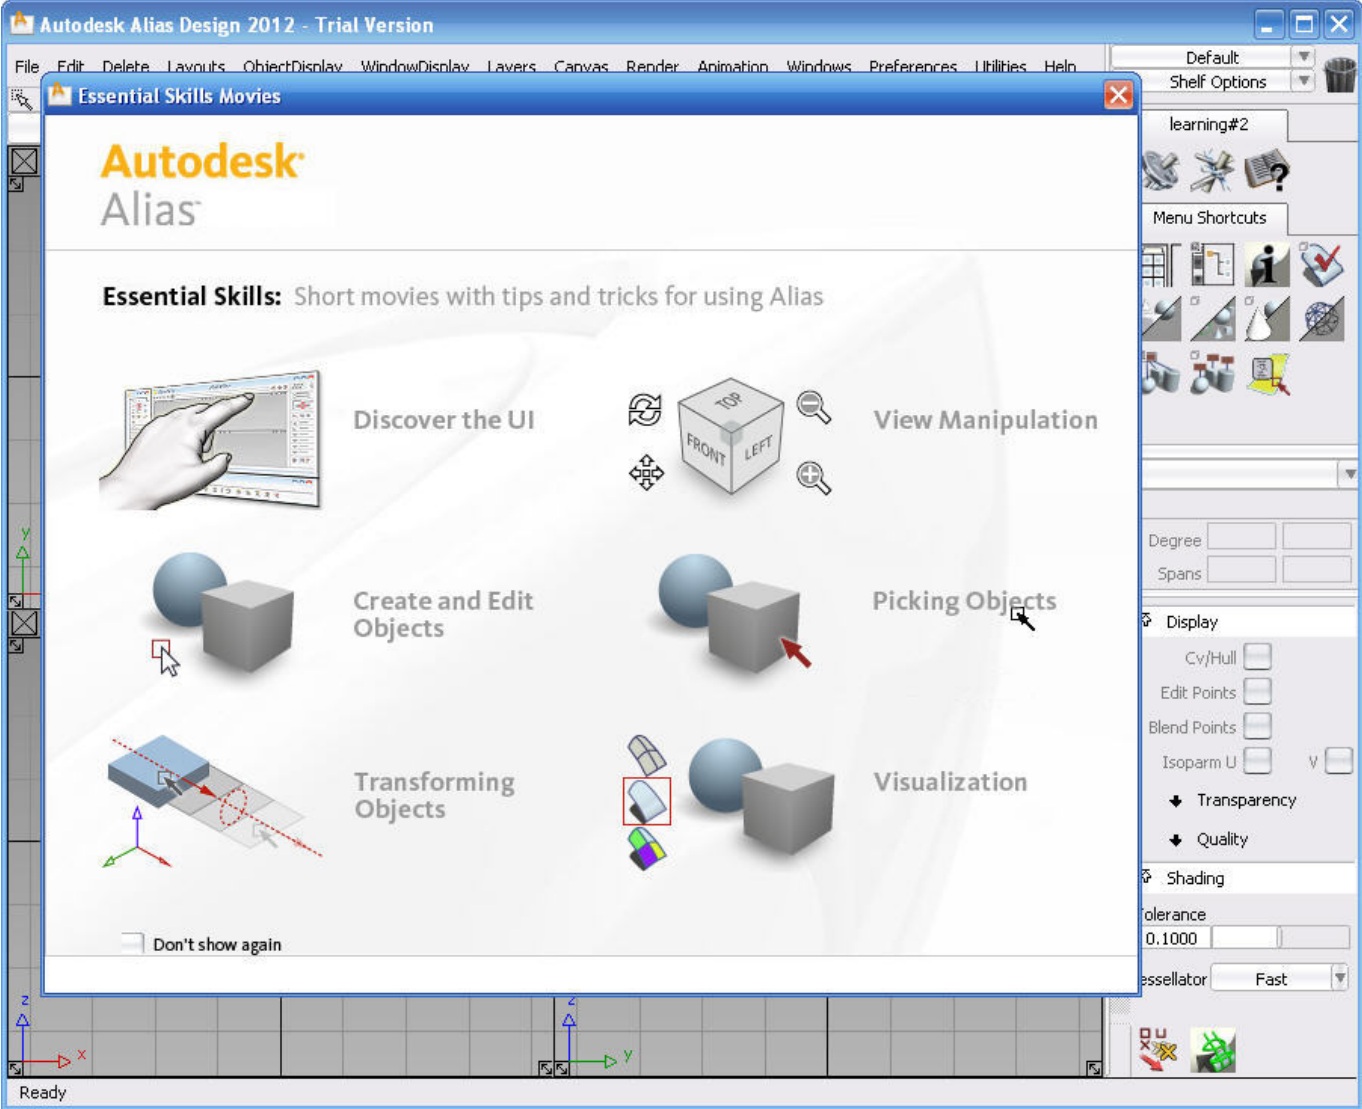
Autodesk Alias Design 2012 - Trial Version

File Edit Delete Layouts ObjectDisplay WindowDisplay Layers Canvas Render Animation Windows Preferences Utilities Help

Default
Shelf Options

Essential Skills Movies

Autodesk
Alias

Essential Skills: Short movies with tips and tricks for using Alias

Discover the UI

TOP
FRONT
LEFT

View Manipulation

Create and Edit Objects

Picking Objects

Transforming Objects

Visualization

Don't show again

learning#2

Menu Shortcuts

Degree
Spans

Display
Cv/Hull
Edit Points
Blend Points
Isoparm U
V
Transparency
Quality
Shading
olerance
0.1000
essellator
Fast

y
z
x
z
y

Ready